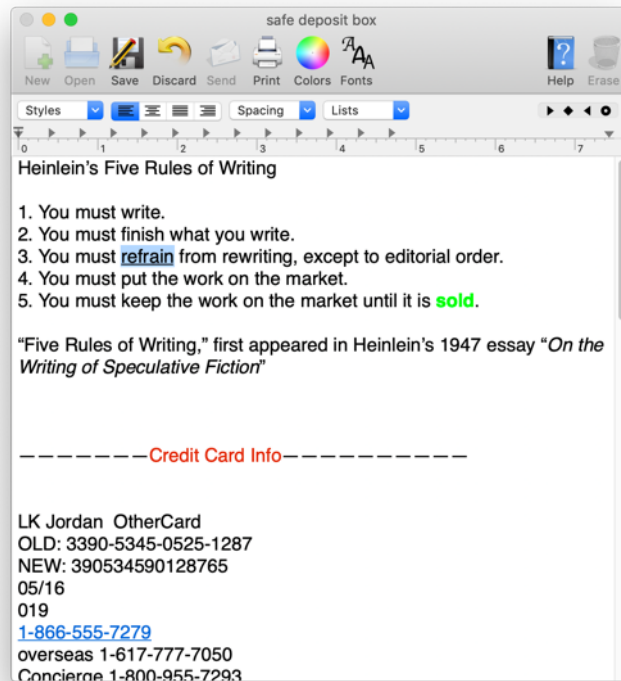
safe deposit box

New Open Save Discard Send Print Colors Fonts Help Erase

Styles Spacing Lists

0 1 2 3 4 5 6 7

Heinlein's Five Rules of Writing

1. You must write.
2. You must finish what you write.
3. You must refrain from rewriting, except to editorial order.
4. You must put the work on the market.
5. You must keep the work on the market until it is sold.

"Five Rules of Writing," first appeared in Heinlein's 1947 essay "*On the Writing of Speculative Fiction*"

———————Credit Card Info——————————

LK Jordan OtherCard
OLD: 3390-5345-0525-1287
NEW: 390534590128765
05/16
019
1-866-555-7279
overseas 1-617-777-7050
Concierge 1-800-955-7293